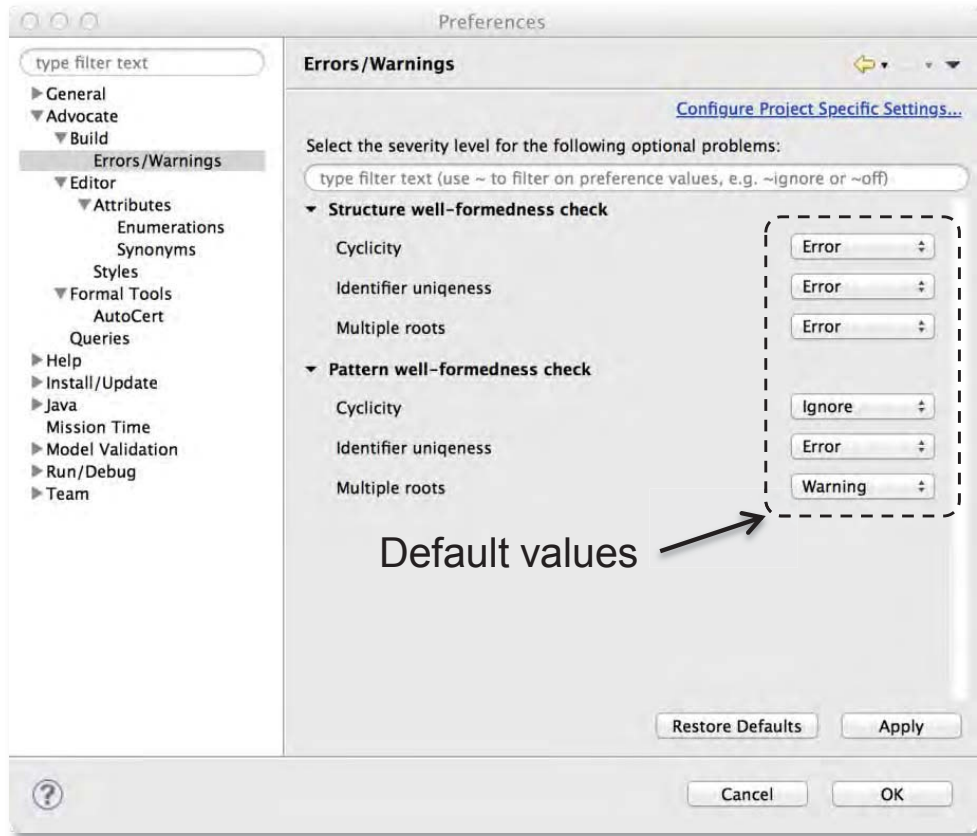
Preferences

type filter text

General
Advocate
Build
Errors/Warnings
Editor
Attributes
Enumerations
Synonyms
Styles
Formal Tools
AutoCert
Queries
Help
Install/Update
Java
Mission Time
Model Validation
Run/Debug
Team

Errors/Warnings

Configure Project Specific Settings...

Select the severity level for the following optional problems:

type filter text (use ~ to filter on preference values, e.g. ~ignore or ~off)

Structure well-formedness check

| | |
|---|---|
| Cyclicity | Error |
| Identifier uniqeness | Error |
| Multiple roots | Error |

Pattern well-formedness check

| | |
|---|---|
| Cyclicity | Ignore |
| Identifier uniqeness | Error |
| Multiple roots | Warning |

Default values

Restore Defaults
Apply

?
Cancel
OK